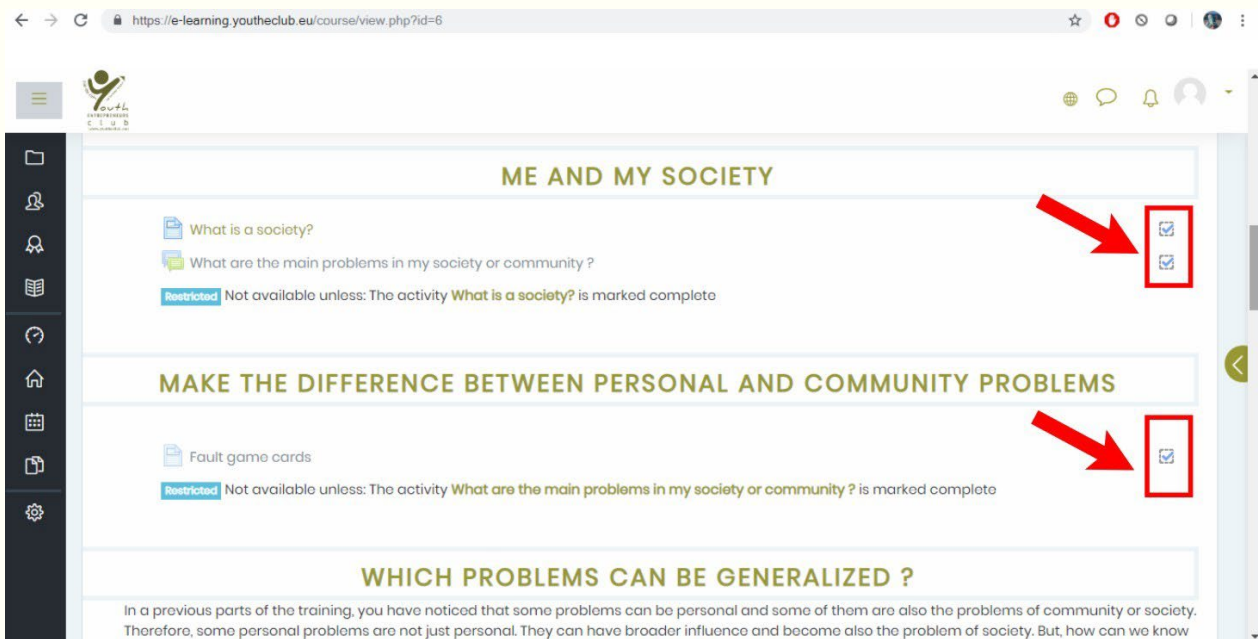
https://e-learning.youtheclub.eu/course/view.php?id=6

Youth entrepreneurs club

ME AND MY SOCIETY

What is a society?

What are the main problems in my society or community ?

Restricted Not available unless: The activity What is a society? is marked complete

MAKE THE DIFFERENCE BETWEEN PERSONAL AND COMMUNITY PROBLEMS

Fault game cards

Restricted Not available unless: The activity What are the main problems in my society or community ? is marked complete

WHICH PROBLEMS CAN BE GENERALIZED ?

In a previous parts of the training, you have noticed that some problems can be personal and some of them are also the problems of community or society. Therefore, some personal problems are not just personal. They can have broader influence and become also the problem of society. But, how can we know